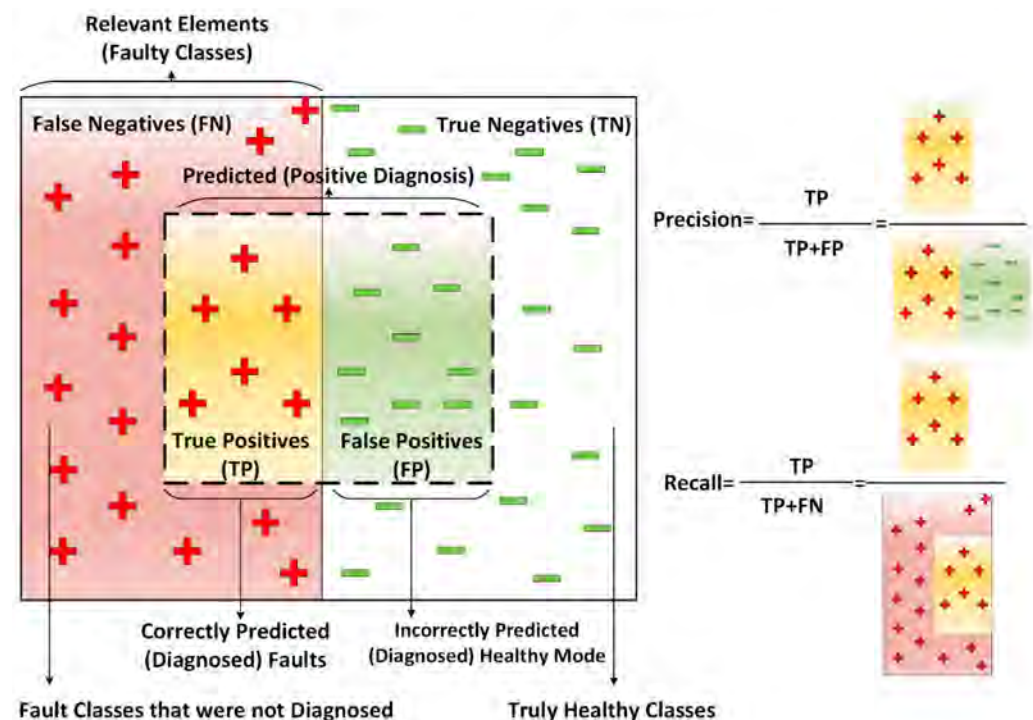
Relevant Elements
(Faulty Classes)

False Negatives (FN)

True Negatives (TN)

Predicted (Positive Diagnosis)

True Positives
(TP)

False Positives
(FP)

Correctly Predicted
(Diagnosed) Faults

Incorrectly Predicted
(Diagnosed) Healthy Mode

Fault Classes that were not Diagnosed

Truly Healthy Classes

Precision= $\frac{TP}{TP+FP}$ =

Recall= $\frac{TP}{TP+FN}$ =